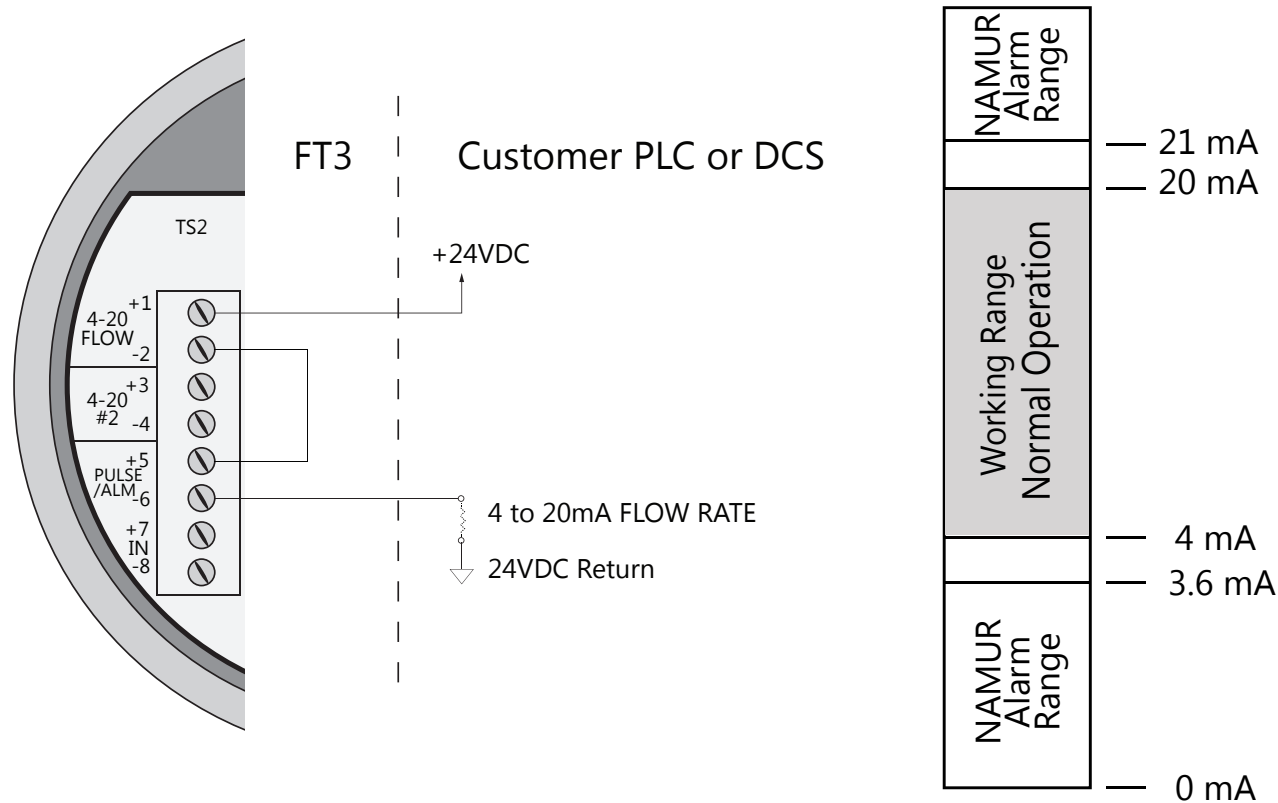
FT3

Customer PLC or DCS

TS2

+24VDC

4-20 FLOW +1 -2

4-20 #2 +3 -4

PULSE /ALM +5 -6

IN +7 -8

4 to 20mA FLOW RATE

24VDC Return

NAMUR Alarm Range

21 mA

20 mA

Working Range Normal Operation

4 mA

3.6 mA

NAMUR Alarm Range

0 mA